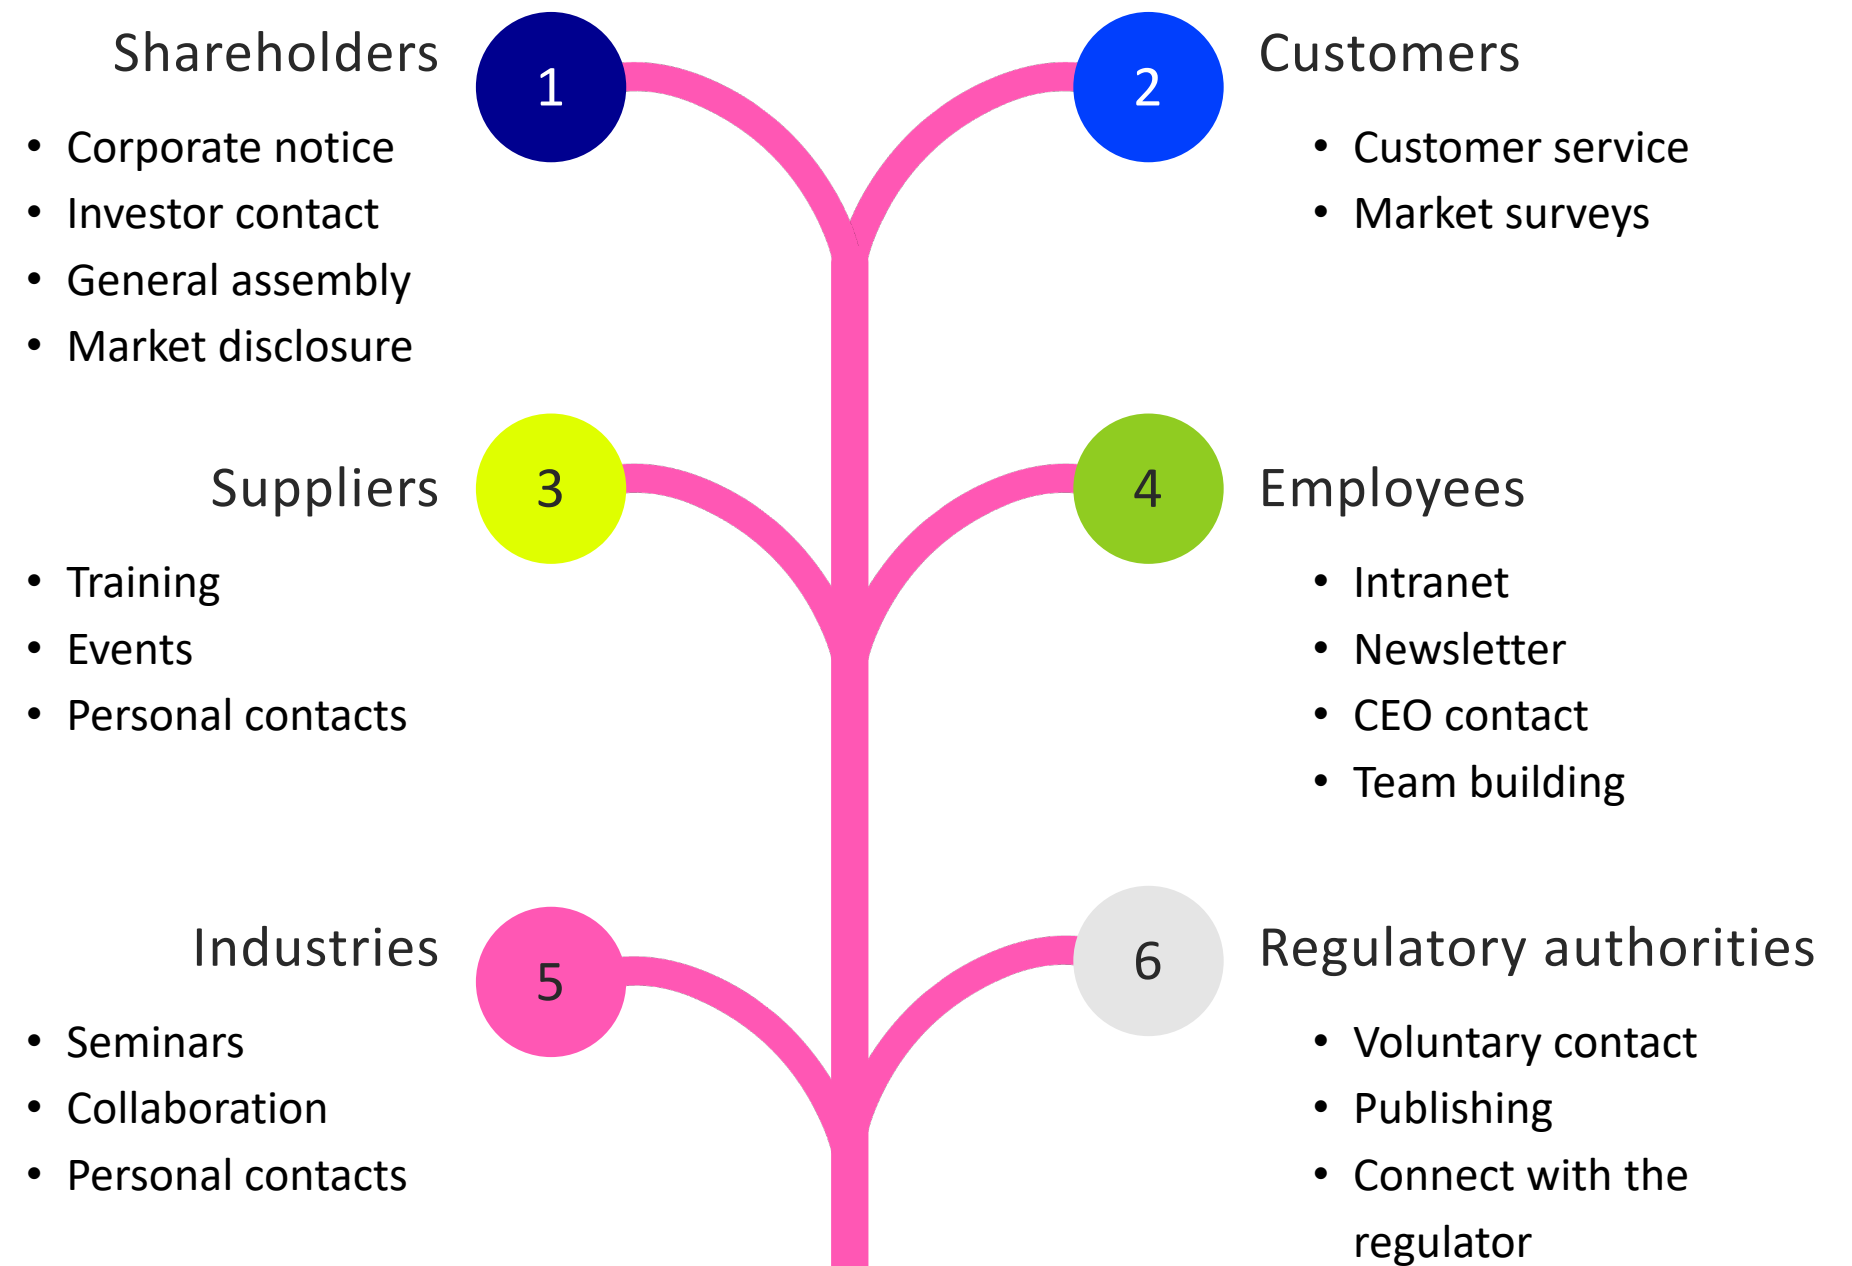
Shareholders

1

- Corporate notice
- Investor contact
- General assembly
- Market disclosure

2

Customers

- Customer service
- Market surveys

Suppliers

3

- Training
- Events
- Personal contacts

4

Employees

- Intranet
- Newsletter
- CEO contact
- Team building

Industries

5

- Seminars
- Collaboration
- Personal contacts

6

Regulatory authorities

- Voluntary contact
- Publishing
- Connect with the regulator